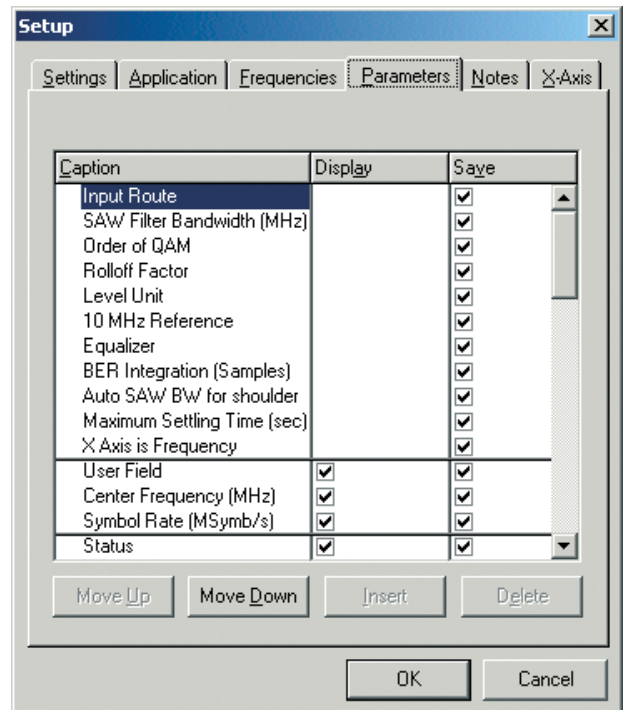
Setup

Settings | Application | Frequencies | Parameters | Notes | X-Axis

| Caption | Display | Save |
|---|---|---|
| Input Route | | ✔ |
| SAW Filter Bandwidth (MHz) | | ✔ |
| Order of QAM | | ✔ |
| Rolloff Factor | | ✔ |
| Level Unit | | ✔ |
| 10 MHz Reference | | ✔ |
| Equalizer | | ✔ |
| BER Integration (Samples) | | ✔ |
| Auto SAW BW for shoulder | | ✔ |
| Maximum Settling Time (sec) | | ✔ |
| X Axis is Frequency | | ✔ |
| User Field | ✔ | ✔ |
| Center Frequency (MHz) | ✔ | ✔ |
| Symbol Rate (MSymb/s) | ✔ | ✔ |
| Status | ✔ | ✔ |

Move Up | Move Down | Insert | Delete

OK | Cancel